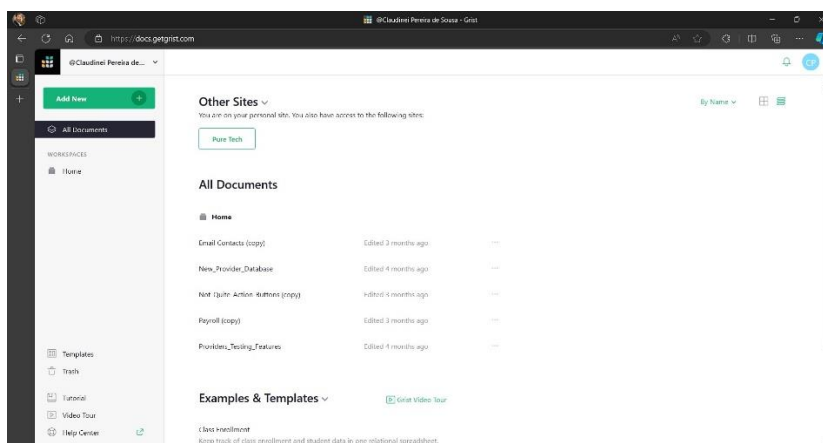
@Claudinei Pereira de Sousa - Grist

https://docs.getgrist.com

@Claudinei Pereira de...

CP

Add New

All Documents

WORKSPACES

Home

Templates

Trash

Tutorial

Video Tour

Help Center

Other Sites

You are on your personal site. You also have access to the following sites:

Pure Tech

By Name

All Documents

Home

Email Contacts (copy) Edited 3 months ago

New_Provider_Database Edited 4 months ago

Not Quite Action Buttons (copy) Edited 4 months ago

Payroll (copy) Edited 3 months ago

Providers_Testing_Features Edited 4 months ago

Examples & Templates

Grist Video Tour

Class Enrollment

Keep track of class enrollment and student data in one relational spreadsheet.